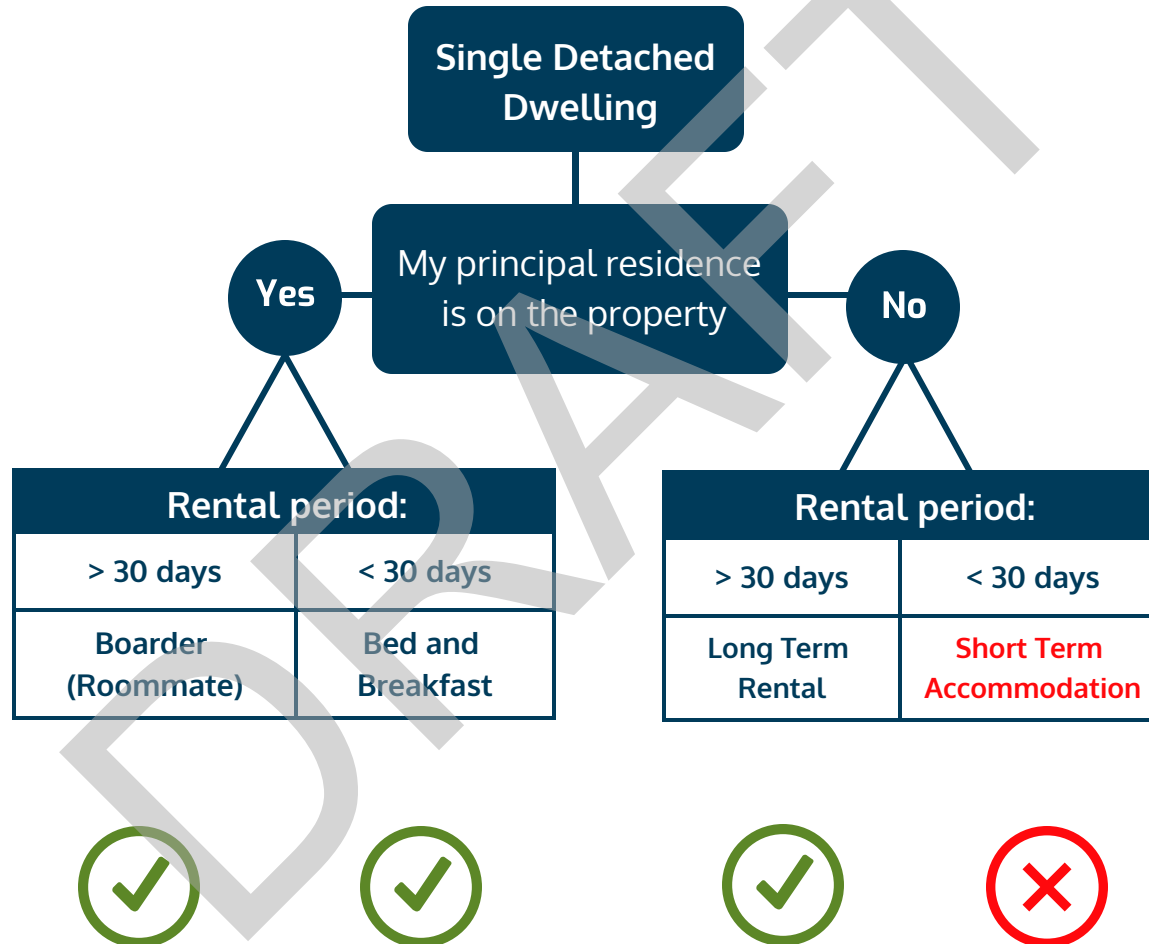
Single Detached Dwelling

My principal residence is on the property

Yes

No

| Rental period: | |
|---|---|
| > 30 days | < 30 days |
| Boarder (Roommate) | Bed and Breakfast |

| Rental period: | |
|---|---|
| > 30 days | < 30 days |
| Long Term Rental | Short Term Accommodation |

DRAFT